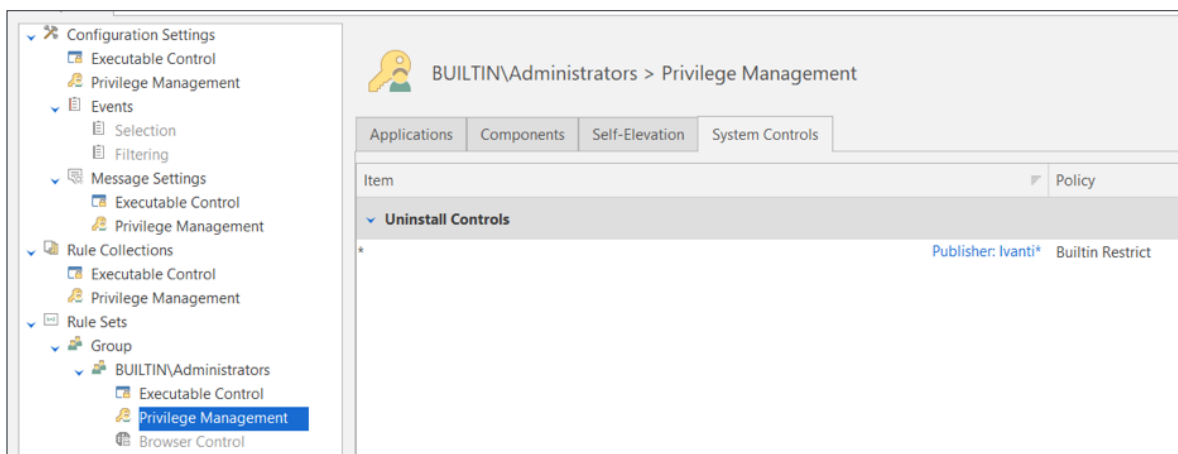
Configuration Settings
Executable Control
Privilege Management
Events
Selection
Filtering
Message Settings
Executable Control
Privilege Management
Rule Collections
Executable Control
Privilege Management
Rule Sets
Group
BUILTIN\Administrators
Executable Control
Privilege Management
Browser Control

BUILTIN\Administrators > Privilege Management

Applications | Components | Self-Elevation | System Controls

| Item | Policy |
|---|---|
| Uninstall Controls | |
| * Publisher: Ivanti* | Builtin Restrict |